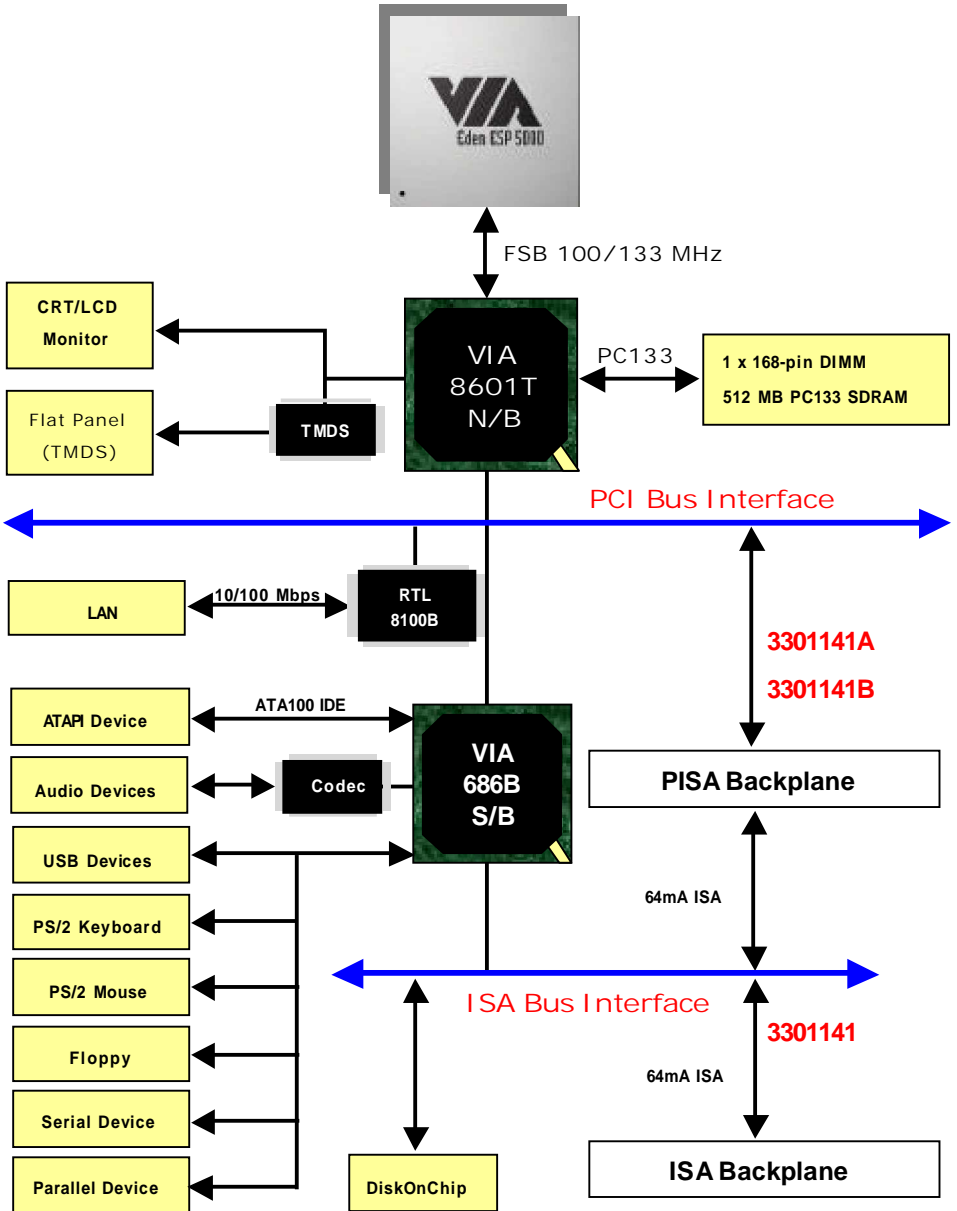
VIA
Eden ESP 5000

FSB 100/133 MHz

CRT/LCD Monitor

Flat Panel (TMDS)

TMDS

VIA 8601T N/B

PC133

1 x 168-pin DIMM
512 MB PC133 SDRAM

PCI Bus Interface

LAN

10/100 Mbps

RTL 8100B

3301141A
3301141B

ATAPI Device

ATA100 IDE

Audio Devices

Codec

VIA 686B S/B

PISA Backplane

USB Devices

PS/2 Keyboard

64mA ISA

PS/2 Mouse

ISA Bus Interface

3301141

Floppy

64mA ISA

Serial Device

Parallel Device

DiskOnChip

ISA Backplane